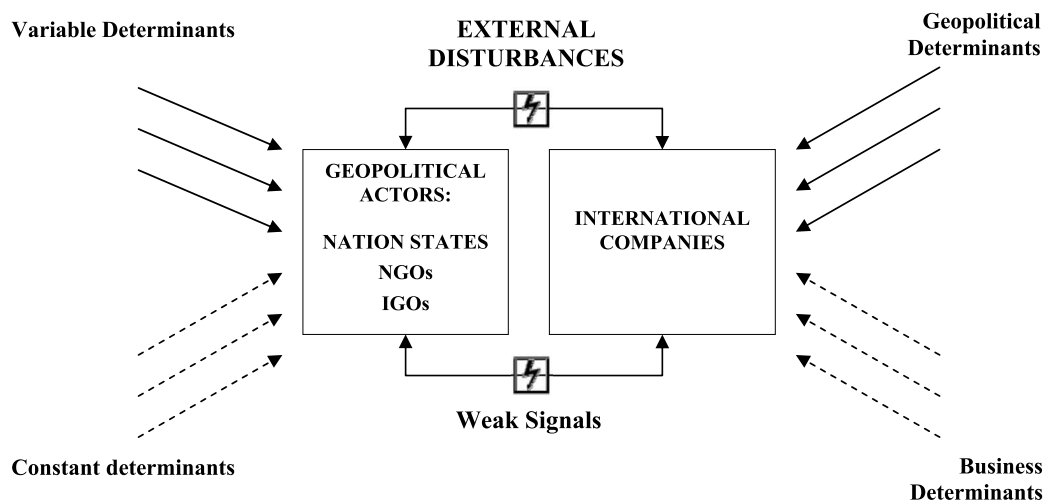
Variable Determinants

EXTERNAL DISTURBANCES

Geopolitical Determinants

GEOPOLITICAL ACTORS:

NATION STATES
NGOs
IGOs

INTERNATIONAL COMPANIES

Weak Signals

Constant determinants

Business Determinants